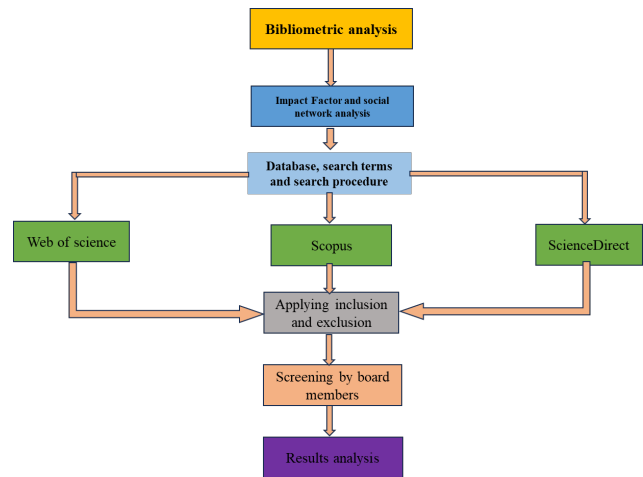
Bibliometric analysis

Impact Factor and social network analysis

Database, search terms and search procedure

Web of science

Scopus

ScienceDirect

Applying inclusion and exclusion

Screening by board members

Results analysis